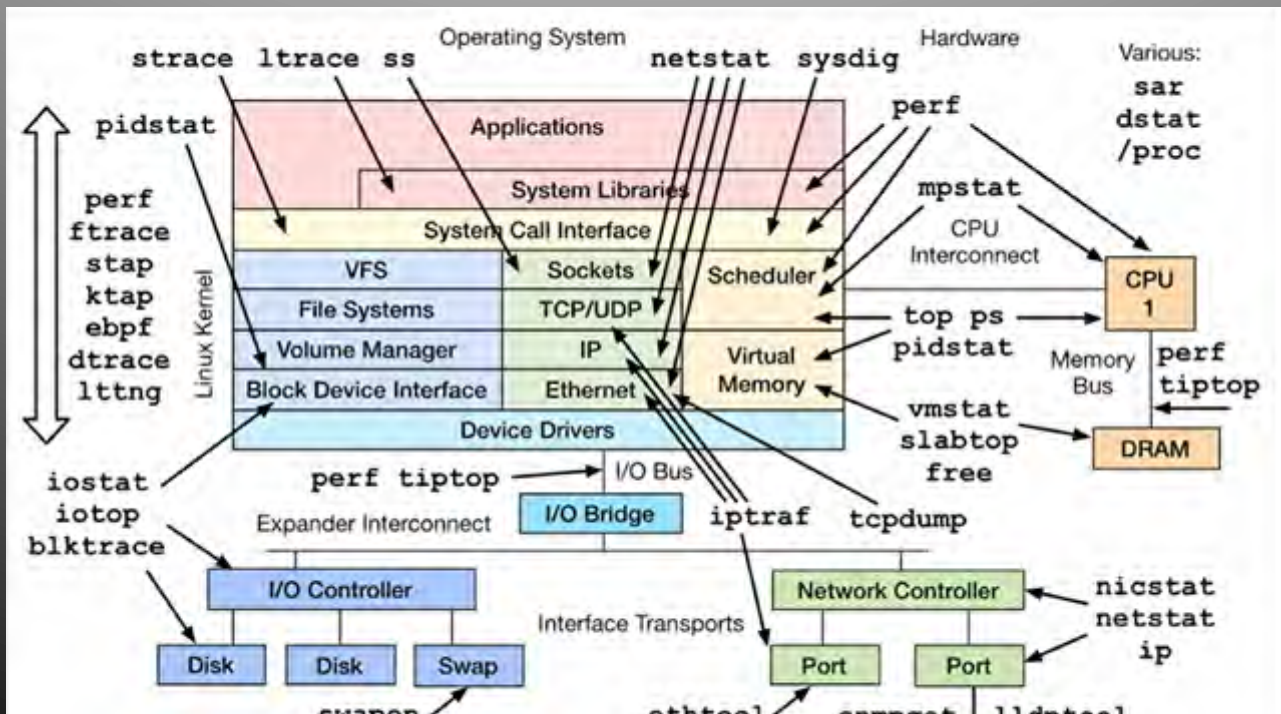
Operating System
Hardware
Various:
sar
dstat
/proc

strace ltrace ss
netstat sysdig
perf
pidstat

perf
ftrace
stap
ktap
ebpf
dtrace
lttng

Linux Kernel

Applications
System Libraries
System Call Interface
VFS
Sockets
Scheduler
File Systems
TCP/UDP
Volume Manager
IP
Virtual Memory
Block Device Interface
Ethernet
Device Drivers

mpstat
CPU Interconnect
CPU 1
top ps
pidstat
Memory Bus
perf
tiptop
vmstat
slabtop
free
DRAM

iostat
iotop
blktrace
perf tiptop
I/O Bus
I/O Bridge
iptraf
tcpdump
Expander Interconnect
I/O Controller
Network Controller
nicstat
netstat
ip
Interface Transports
Disk
Disk
Swap
Port
Port
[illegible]